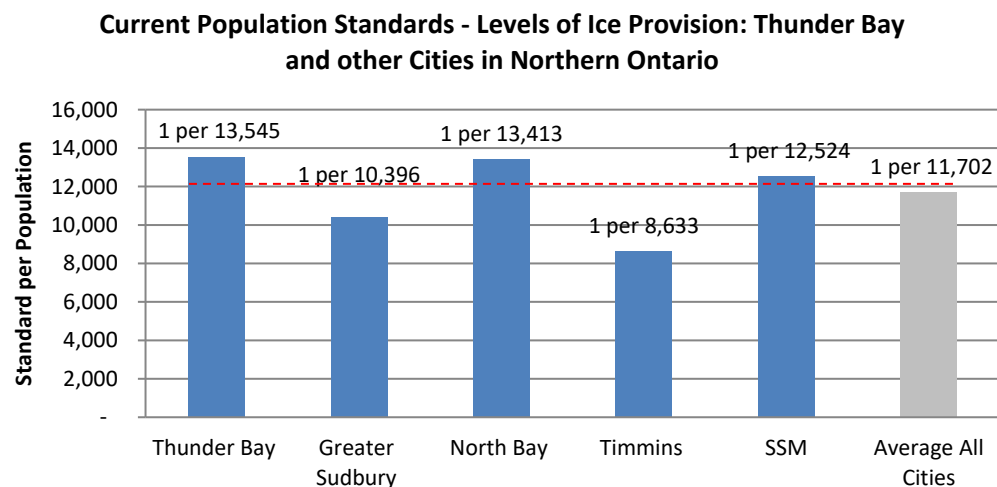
Current Population Standards - Levels of Ice Provision: Thunder Bay and other Cities in Northern Ontario

Standard per Population

16,000
14,000
12,000
10,000
8,000
6,000
4,000
2,000
-

1 per 13,545
1 per 10,396
1 per 13,413
1 per 8,633
1 per 12,524
1 per 11,702

Thunder Bay
Greater Sudbury
North Bay
Timmins
SSM
Average All Cities